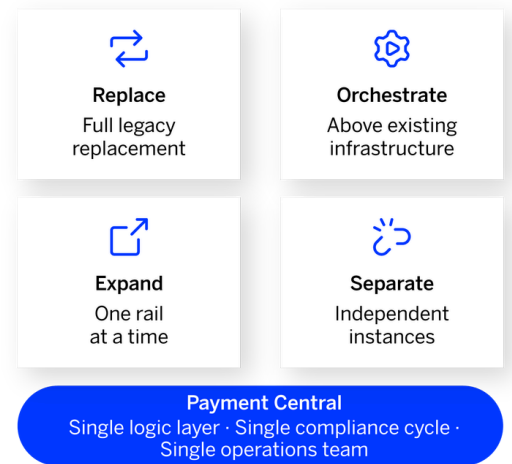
Replace
Full legacy replacement

Orchestrate
Above existing infrastructure

Expand
One rail at a time

Separate
Independent instances

Payment Central
Single logic layer · Single compliance cycle · Single operations team